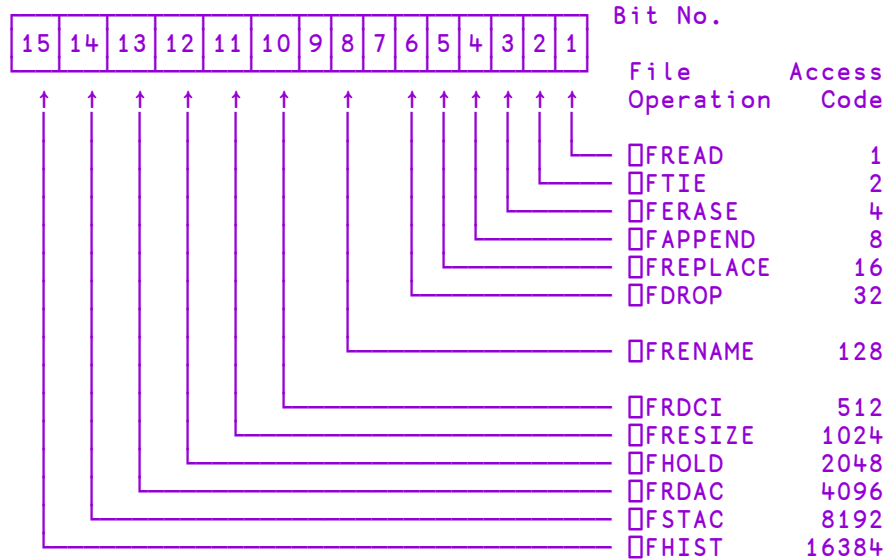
| 15 | 14 | 13 | 12 | 11 | 10 | 9 | 8 | 7 | 6 | 5 | 4 | 3 | 2 | 1 |
|---|---|---|---|---|---|---|---|---|---|---|---|---|---|---|

Bit No.

| File Operation | Access Code |
|---|---|
| ⎕FREAD | 1 |
| ⎕FTIE | 2 |
| ⎕FERASE | 4 |
| ⎕FAPPEND | 8 |
| ⎕FREPLACE | 16 |
| ⎕FDROP | 32 |
| ⎕FRENAME | 128 |
| ⎕FRDCI | 512 |
| ⎕FRESIZE | 1024 |
| ⎕FHOLD | 2048 |
| ⎕FRDAC | 4096 |
| ⎕FSTAC | 8192 |
| ⎕FHIST | 16384 |